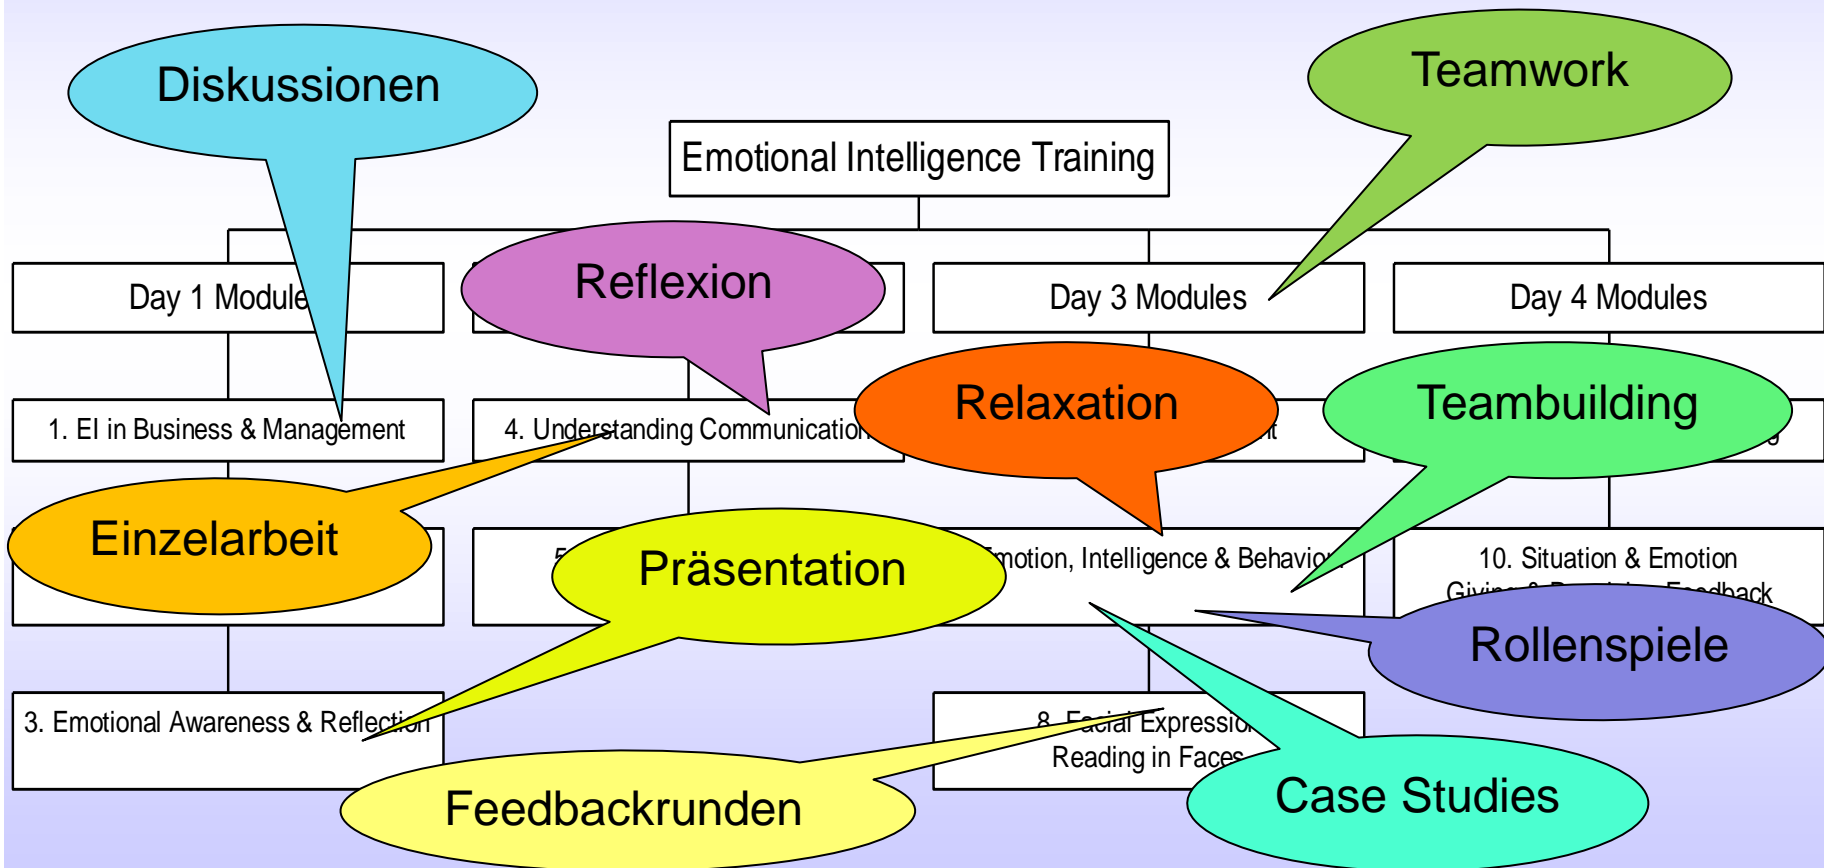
Diskussionen

Teamwork

Emotional Intelligence Training

Day 1 Module

Reflexion

Day 3 Modules

Day 4 Modules

Relaxation

Teambuilding

1. EI in Business & Management

4. Understanding Communication

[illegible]t

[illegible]

Einzelarbeit

Präsentation

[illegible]motion, Intelligence & Behavio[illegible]

10. Situation & Emotion

Givin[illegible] Feedback

Rollenspiele

3. Emotional Awareness & Reflection

8. Facial Expressio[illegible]

Reading in Faces

Feedbackrunden

Case Studies